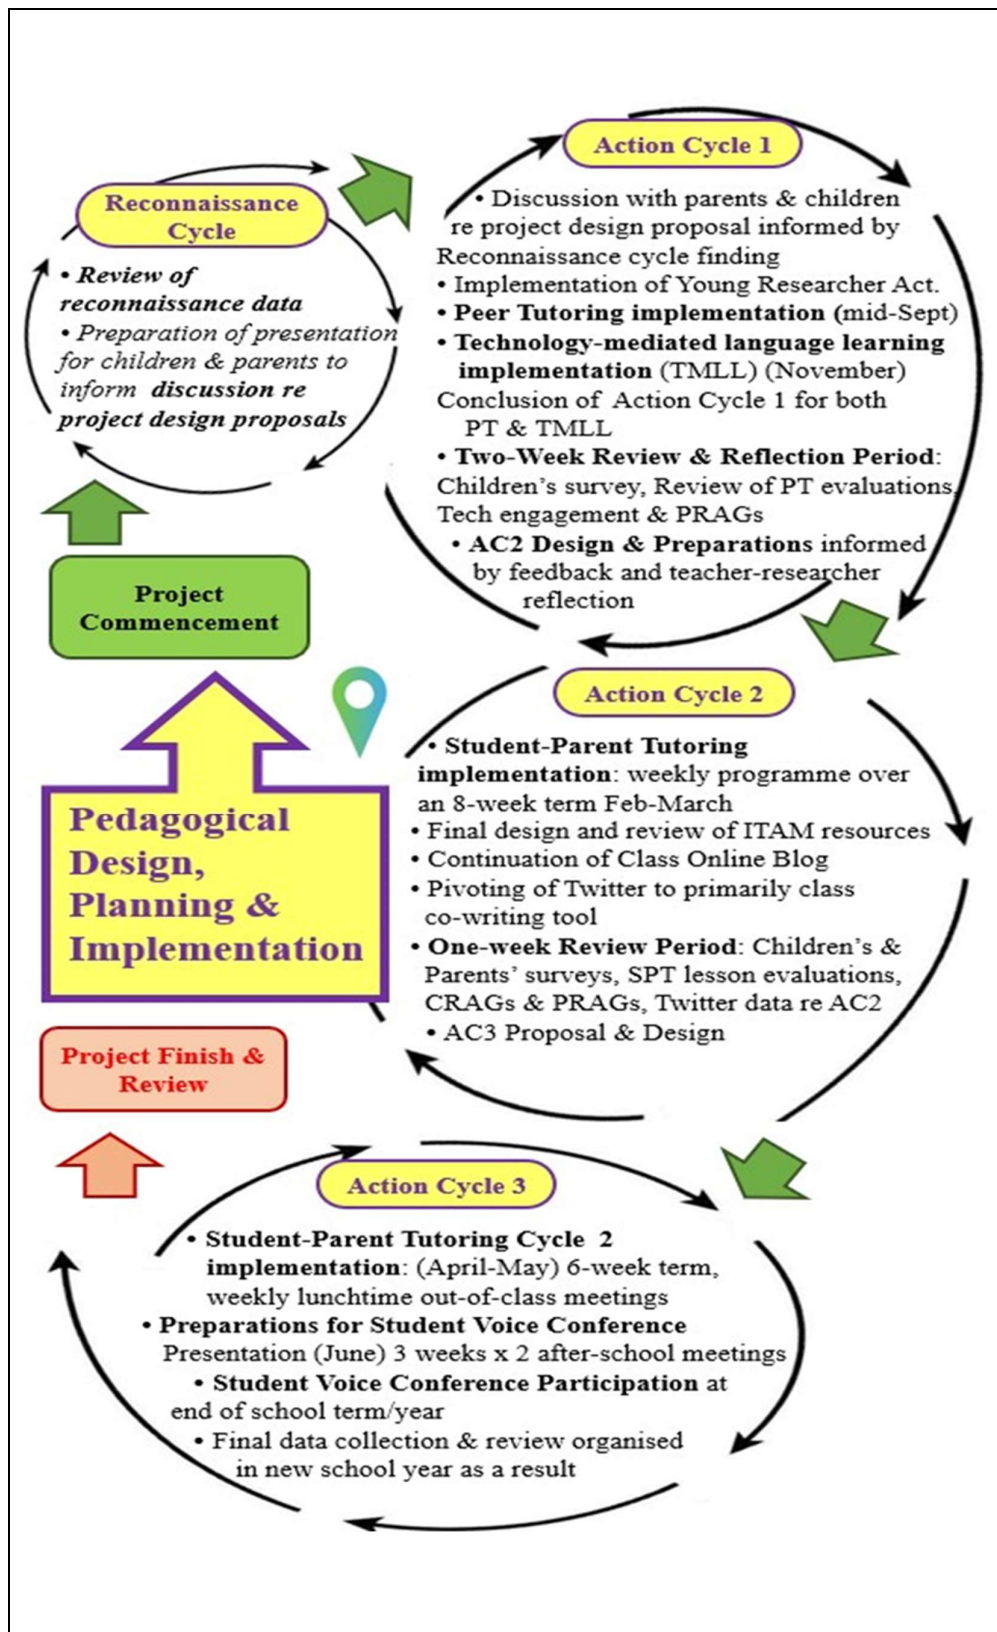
Reconnaissance Cycle

• Review of reconnaissance data
• Preparation of presentation for children & parents to inform discussion re project design proposals

Project Commencement

Action Cycle 1

• Discussion with parents & children re project design proposal informed by Reconnaissance cycle finding
• Implementation of Young Researcher Act.
• Peer Tutoring implementation (mid-Sept)
• Technology-mediated language learning implementation (TMLL) (November)
Conclusion of Action Cycle 1 for both PT & TMLL
• Two-Week Review & Reflection Period: Children's survey, Review of PT evaluations, Tech engagement & PRAGs
• AC2 Design & Preparations informed by feedback and teacher-researcher reflection

Pedagogical Design, Planning & Implementation

Action Cycle 2

• Student-Parent Tutoring implementation: weekly programme over an 8-week term Feb-March
• Final design and review of ITAM resources
• Continuation of Class Online Blog
• Pivoting of Twitter to primarily class co-writing tool
• One-week Review Period: Children's & Parents' surveys, SPT lesson evaluations, CRAGs & PRAGs, Twitter data re AC2
• AC3 Proposal & Design

Project Finish & Review

Action Cycle 3

• Student-Parent Tutoring Cycle 2 implementation: (April-May) 6-week term, weekly lunchtime out-of-class meetings
• Preparations for Student Voice Conference Presentation (June) 3 weeks x 2 after-school meetings
• Student Voice Conference Participation at end of school term/year
• Final data collection & review organised in new school year as a result